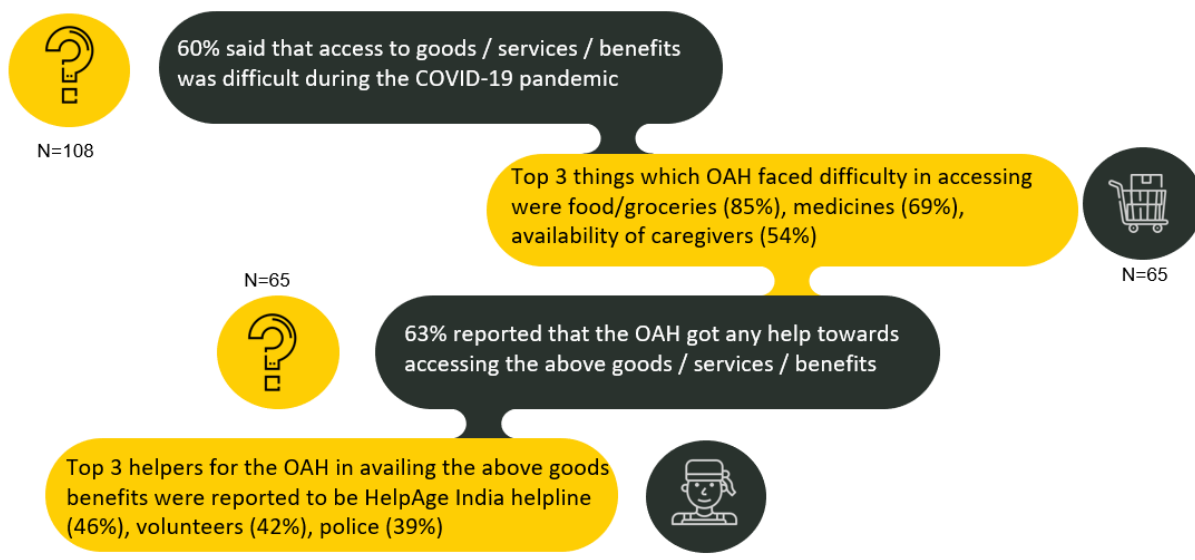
60% said that access to goods / services / benefits was difficult during the COVID-19 pandemic

N=108

Top 3 things which OAH faced difficulty in accessing were food/groceries (85%), medicines (69%), availability of caregivers (54%)

N=65

N=65

63% reported that the OAH got any help towards accessing the above goods / services / benefits

Top 3 helpers for the OAH in availing the above goods benefits were reported to be HelpAge India helpline (46%), volunteers (42%), police (39%)